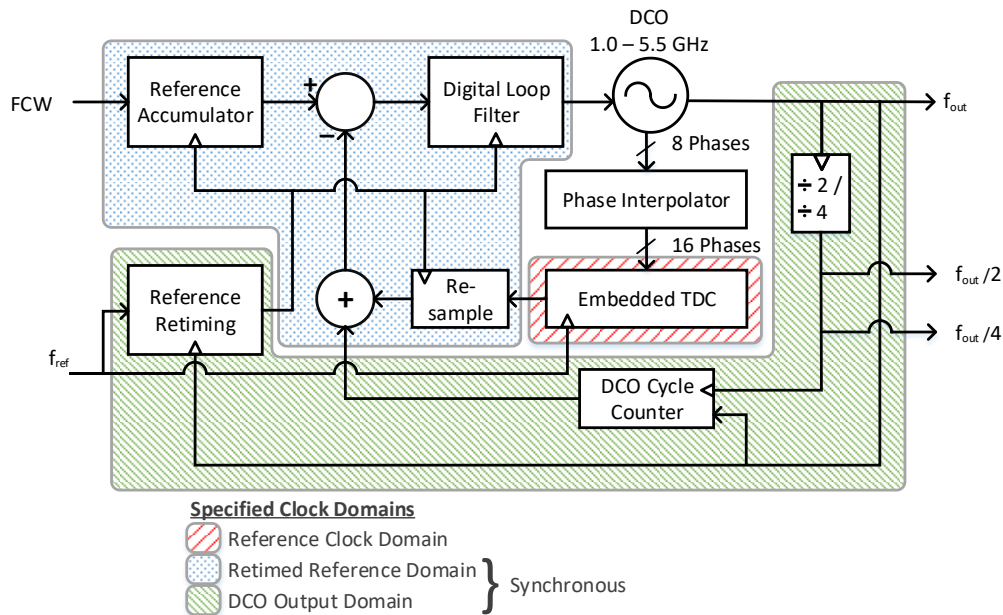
DCO
1.0 – 5.5 GHz

FCW

Reference Accumulator

+

−

Digital Loop Filter

$f_{out}$

8 Phases

Phase Interpolator

÷ 2 / ÷ 4

16 Phases

Reference Retiming

+

Re-sample

Embedded TDC

$f_{out}/2$

$f_{out}/4$

$f_{ref}$

DCO Cycle Counter

Specified Clock Domains

Reference Clock Domain

Retimed Reference Domain

DCO Output Domain

Synchronous